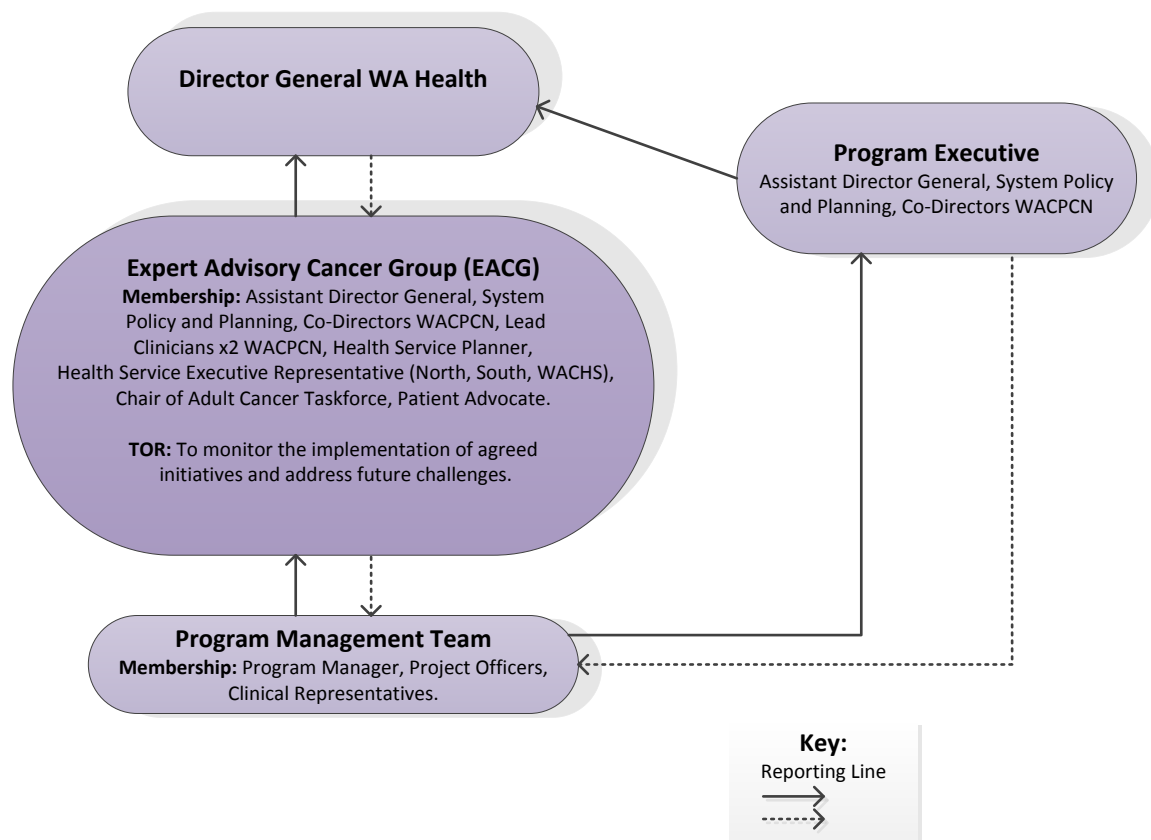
Director General WA Health

Program Executive
Assistant Director General, System Policy and Planning, Co-Directors WACPCN

Expert Advisory Cancer Group (EACG)
Membership: Assistant Director General, System Policy and Planning, Co-Directors WACPCN, Lead Clinicians x2 WACPCN, Health Service Planner, Health Service Executive Representative (North, South, WACHS), Chair of Adult Cancer Taskforce, Patient Advocate.

TOR: To monitor the implementation of agreed initiatives and address future challenges.

Program Management Team
Membership: Program Manager, Project Officers, Clinical Representatives.

Key:
Reporting Line